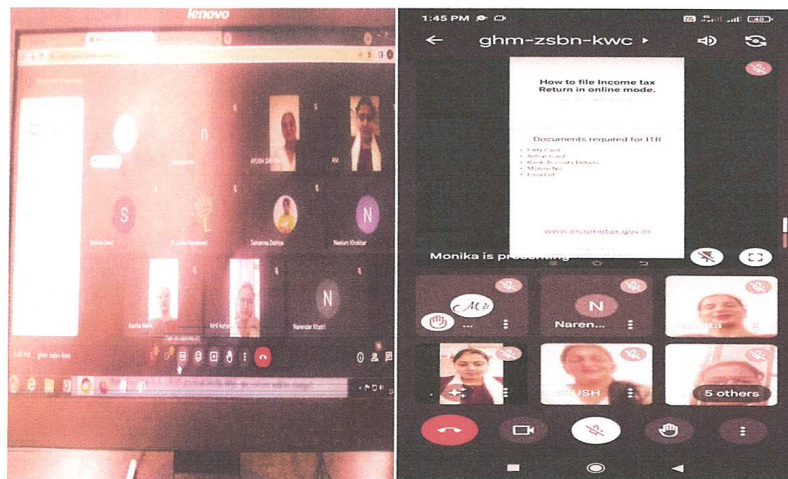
lenovo

S

N

N

1:45 PM

ghm-zsbn-kwc

How to file Income tax Return in online mode.

Documents required for ITR

PAN Card
Adhar Card
Bank Accounts Details
Mobile No
Email Id

www.incometax.gov.in

Monika is presenting

N

Naren...

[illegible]USH

5 others